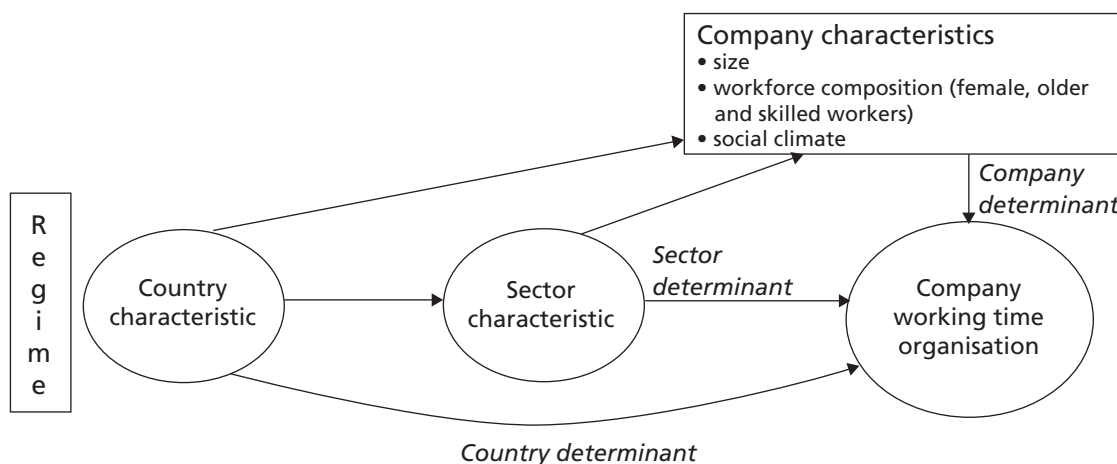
Company characteristics
• size
• workforce composition (female, older and skilled workers)
• social climate

Company determinant

R
e
g
i
m
e

Country characteristic

Sector characteristic

Sector determinant

Company working time organisation

Country determinant